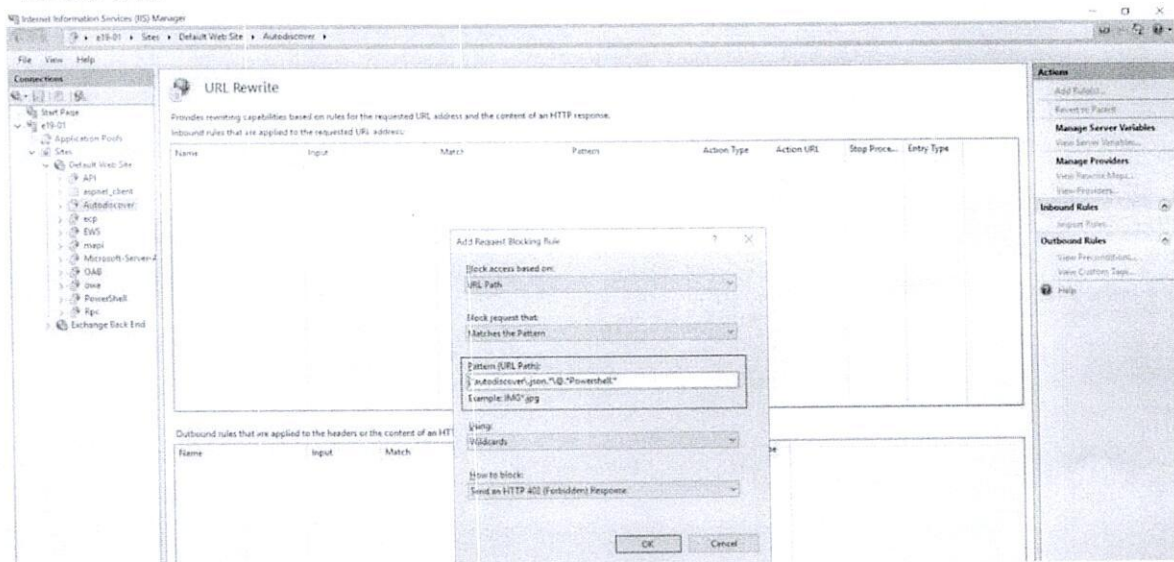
Internet Information Services (IIS) Manager

e19-01 ▸ Sites ▸ Default Web Site ▸ Autodiscover ▸

File View Help

Connections

Start Page
e19-01
Application Pools
Sites
Default Web Site
API
aspnet_client
Autodiscover
ecp
EWS
mapi
Microsoft-Server-A
OAB
owa
PowerShell
Rpc
Exchange Back End

URL Rewrite

Provides rewriting capabilities based on rules for the requested URL address and the content of an HTTP response.

Inbound rules that are applied to the requested URL address:

| Name | Input | Match | Pattern | Action Type | Action URL | Stop Proce... | Entry Type |
|---|---|---|---|---|---|---|---|

Outbound rules that are applied to the headers or the content of an HTT

| Name | Input | Match |
|---|---|---|

Add Request Blocking Rule

Block access based on:
URL Path

Block request that:
Matches the Pattern

Pattern (URL Path):
*autodiscover\.json.*\@.*Powershell.*
Example: IMG*.jpg

Using:
Wildcards

How to block:
Send an HTTP 403 (Forbidden) Response

OK Cancel

Actions
Add Rule(s)...
Revert to Parent
Manage Server Variables
View Server Variables...
Manage Providers
View Rewrite Maps...
View Providers...
Inbound Rules
Import Rules...
Outbound Rules
View Preconditions...
View Custom Tags...
Help